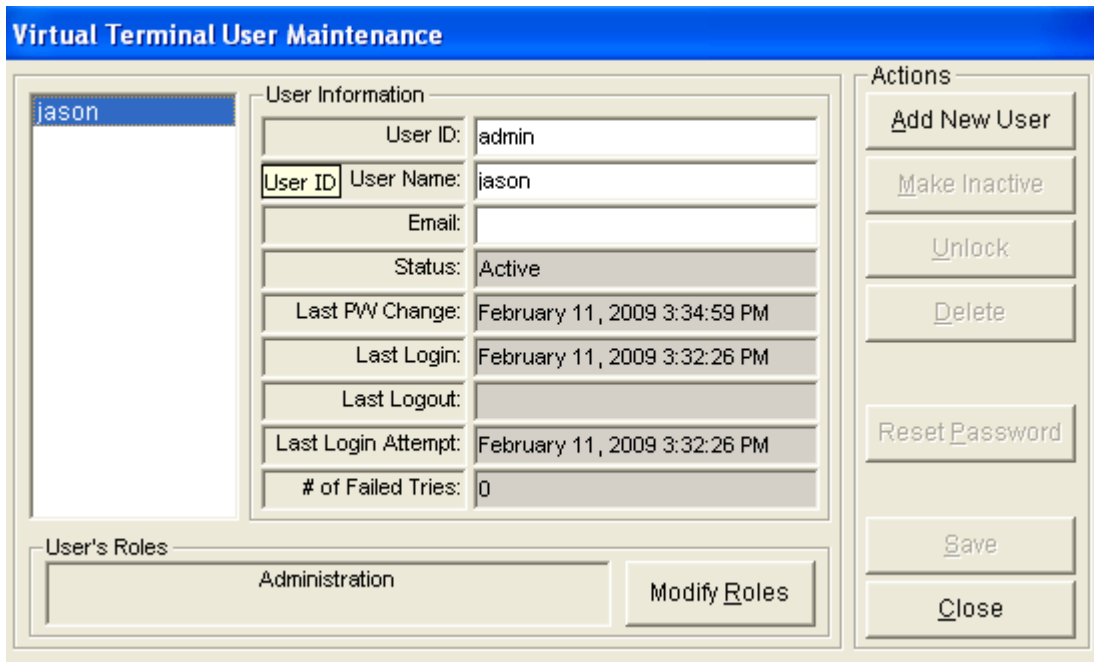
Virtual Terminal User Maintenance

jason

User Information

User ID: admin

User ID User Name: jason

Email:

Status: Active

Last PW Change: February 11, 2009 3:34:59 PM

Last Login: February 11, 2009 3:32:26 PM

Last Logout:

Last Login Attempt: February 11, 2009 3:32:26 PM

# of Failed Tries: 0

User's Roles

Administration

Modify Roles

Actions

Add New User

Make Inactive

Unlock

Delete

Reset Password

Save

Close